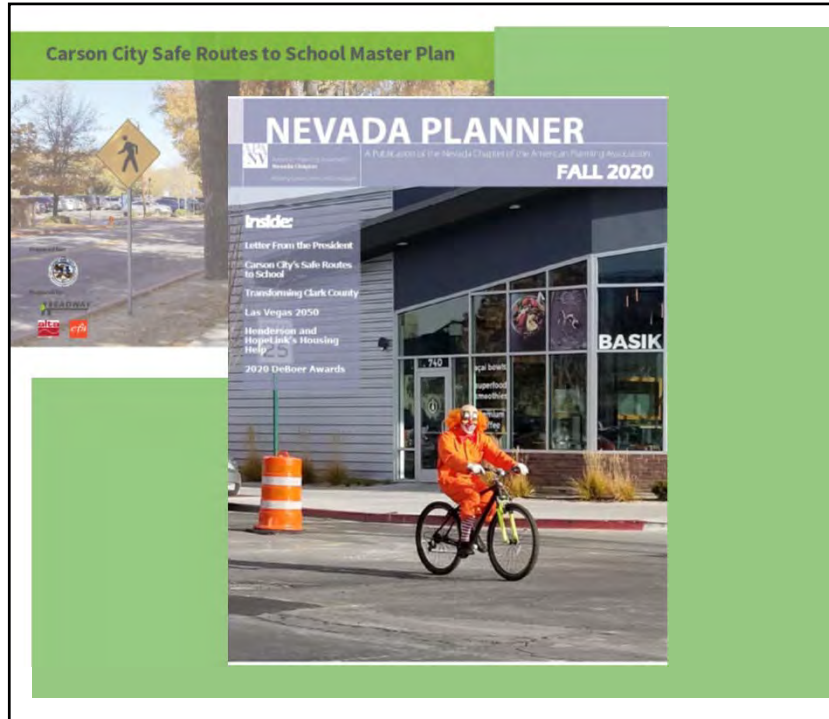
Carson City Safe Routes to School Master Plan

NEVADA PLANNER

A Publication of the Nevada Chapter of the American Planning Association

FALL 2020

Inside:

Letter From the President

Carson City's Safe Routes to School

Transforming Clark County

Las Vegas 2050

Henderson and HopeLink's Housing Help

2020 DeBoer Awards

BASIK

740

25